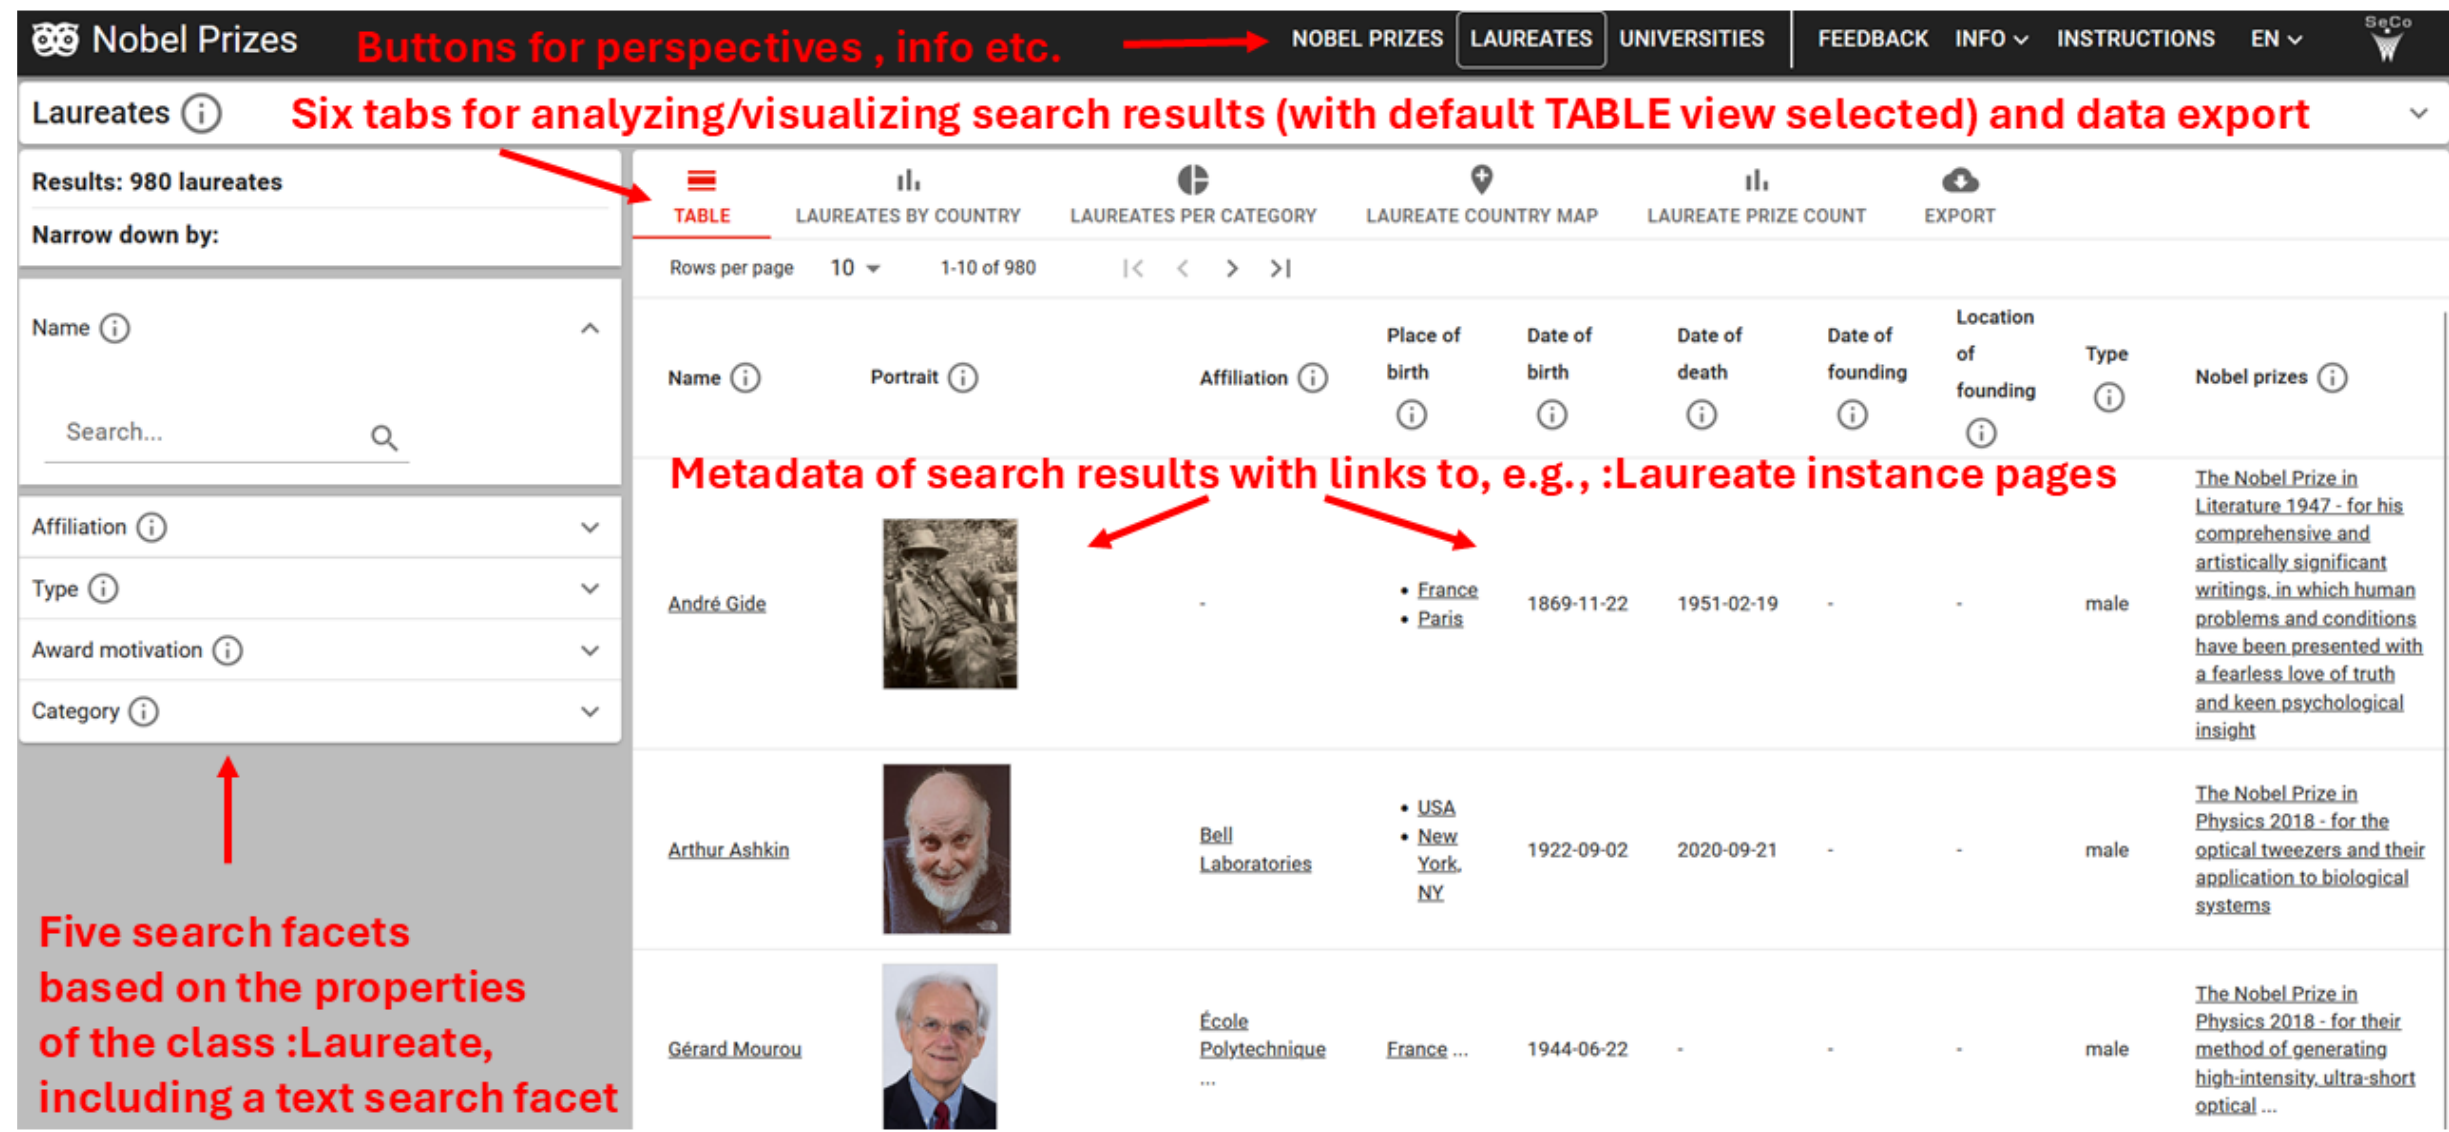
Nobel Prizes Buttons for perspectives , info etc. NOBEL PRIZES LAUREATES UNIVERSITIES FEEDBACK INFO INSTRUCTIONS EN SeCo

Laureates Six tabs for analyzing/visualizing search results (with default TABLE view selected) and data export

Results: 980 laureates

Narrow down by:

Name

Search...

Affiliation

Type

Award motivation

Category

Five search facets based on the properties of the class :Laureate, including a text search facet

TABLE LAUREATES BY COUNTRY LAUREATES PER CATEGORY LAUREATE COUNTRY MAP LAUREATE PRIZE COUNT EXPORT

Rows per page 10 1-10 of 980

Metadata of search results with links to, e.g., :Laureate instance pages

| Name | Portrait | Affiliation | Place of birth | Date of birth | Date of death | Date of founding | Location of founding | Type | Nobel prizes |
|---|---|---|---|---|---|---|---|---|---|
| André Gide | | - | • France • Paris | 1869-11-22 | 1951-02-19 | - | - | male | The Nobel Prize in Literature 1947 - for his comprehensive and artistically significant writings, in which human problems and conditions have been presented with a fearless love of truth and keen psychological insight |
| Arthur Ashkin | | Bell Laboratories | • USA • New York, NY | 1922-09-02 | 2020-09-21 | - | - | male | The Nobel Prize in Physics 2018 - for the optical tweezers and their application to biological systems |
| Gérard Mourou | | École Polytechnique ... | France ... | 1944-06-22 | - | - | - | male | The Nobel Prize in Physics 2018 - for their method of generating high-intensity, ultra-short optical ... |